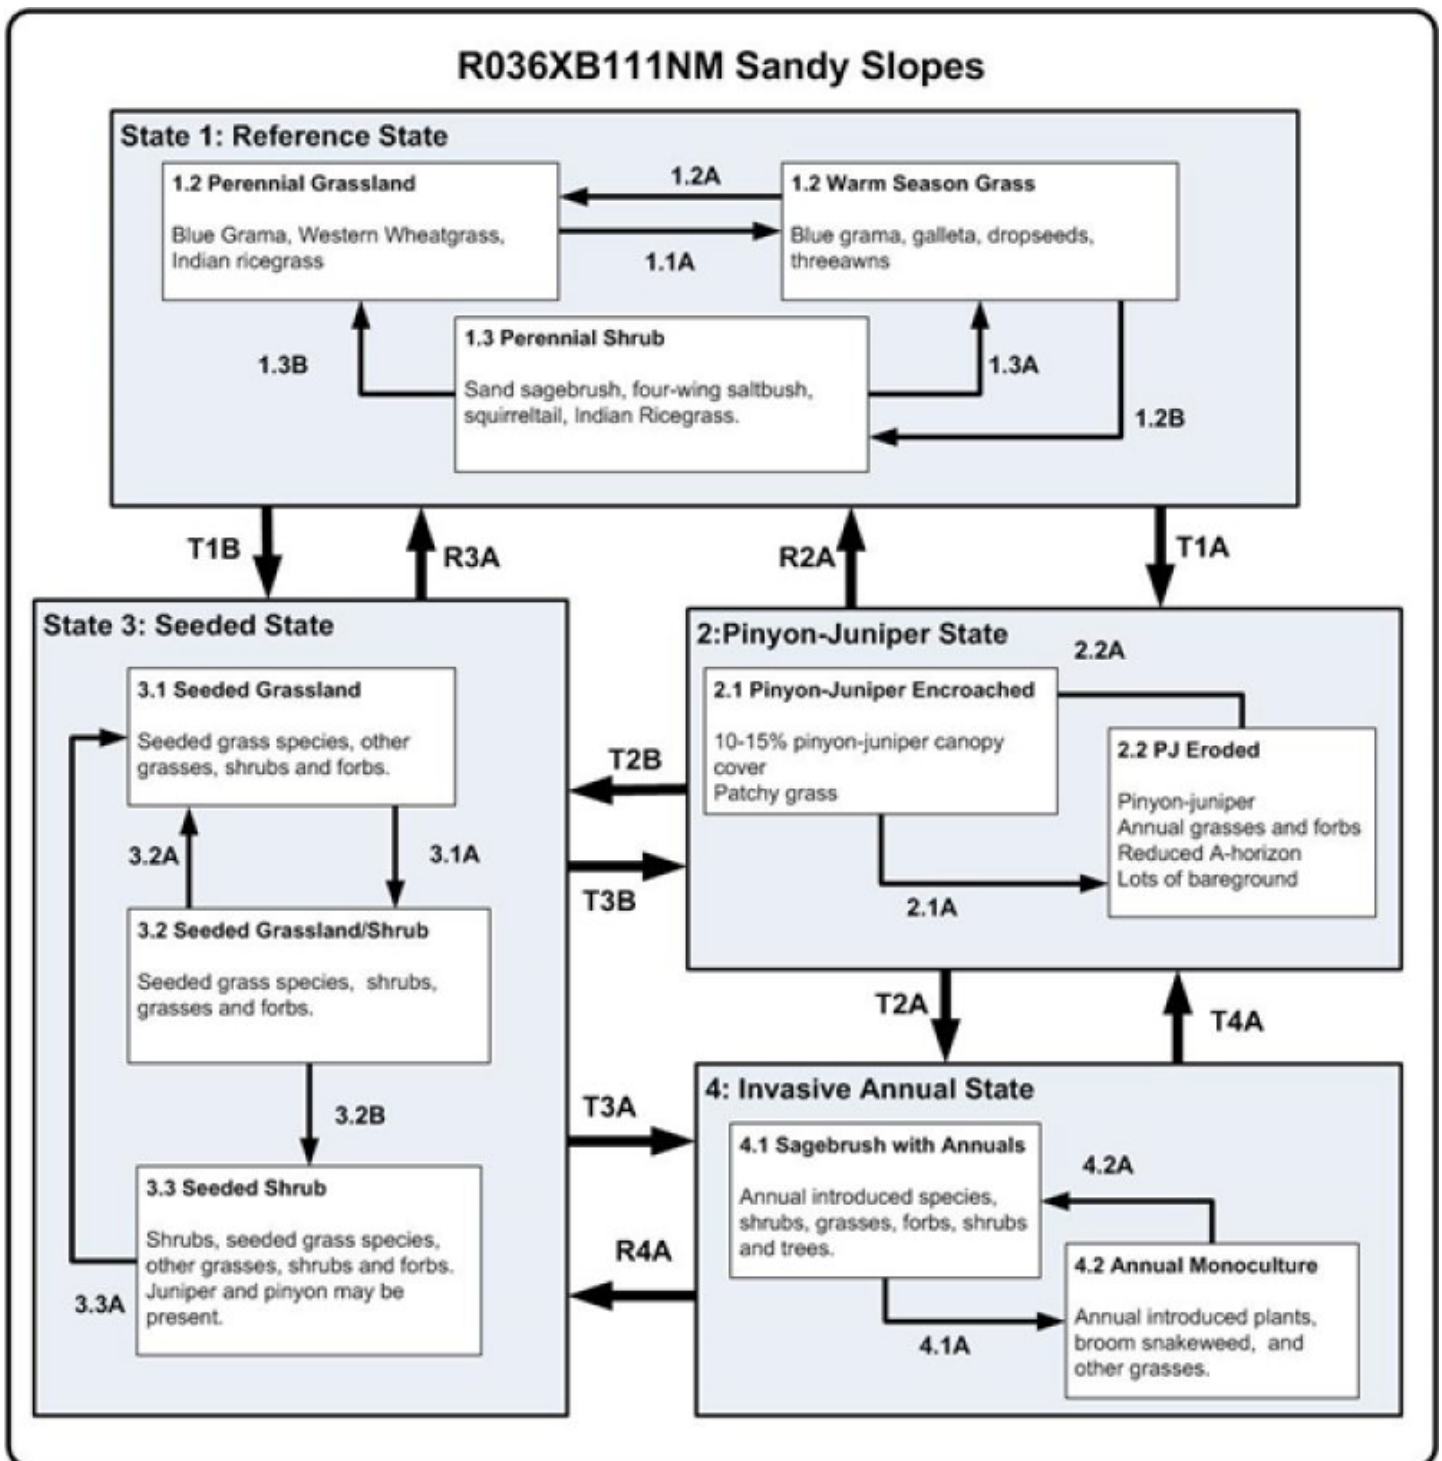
R036XB111NM Sandy Slopes

State 1: Reference State

1.2 Perennial Grassland

Blue Grama, Western Wheatgrass, Indian ricegrass

1.2A

1.1A

1.2 Warm Season Grass

Blue grama, galleta, dropseeds, threeawns

1.3B

1.3 Perennial Shrub

Sand sagebrush, four-wing saltbush, squirreltail, Indian Ricegrass.

1.3A

1.2B

T1B

R3A

R2A

T1A

State 3: Seeded State

3.1 Seeded Grassland

Seeded grass species, other grasses, shrubs and forbs.

3.2A

3.1A

3.2 Seeded Grassland/Shrub

Seeded grass species, shrubs, grasses and forbs.

3.2B

3.3 Seeded Shrub

Shrubs, seeded grass species, other grasses, shrubs and forbs. Juniper and pinyon may be present.

3.3A

T2B

T3B

2:Pinyon-Juniper State

2.2A

2.1 Pinyon-Juniper Encroached

10-15% pinyon-juniper canopy cover
Patchy grass

2.2 PJ Eroded

Pinyon-juniper
Annual grasses and forbs
Reduced A-horizon
Lots of bareground

2.1A

T2A

T4A

T3A

R4A

4: Invasive Annual State

4.1 Sagebrush with Annuals

Annual introduced species, shrubs, grasses, forbs, shrubs and trees.

4.2A

4.2 Annual Monoculture

Annual introduced plants, broom snakeweed, and other grasses.

4.1A